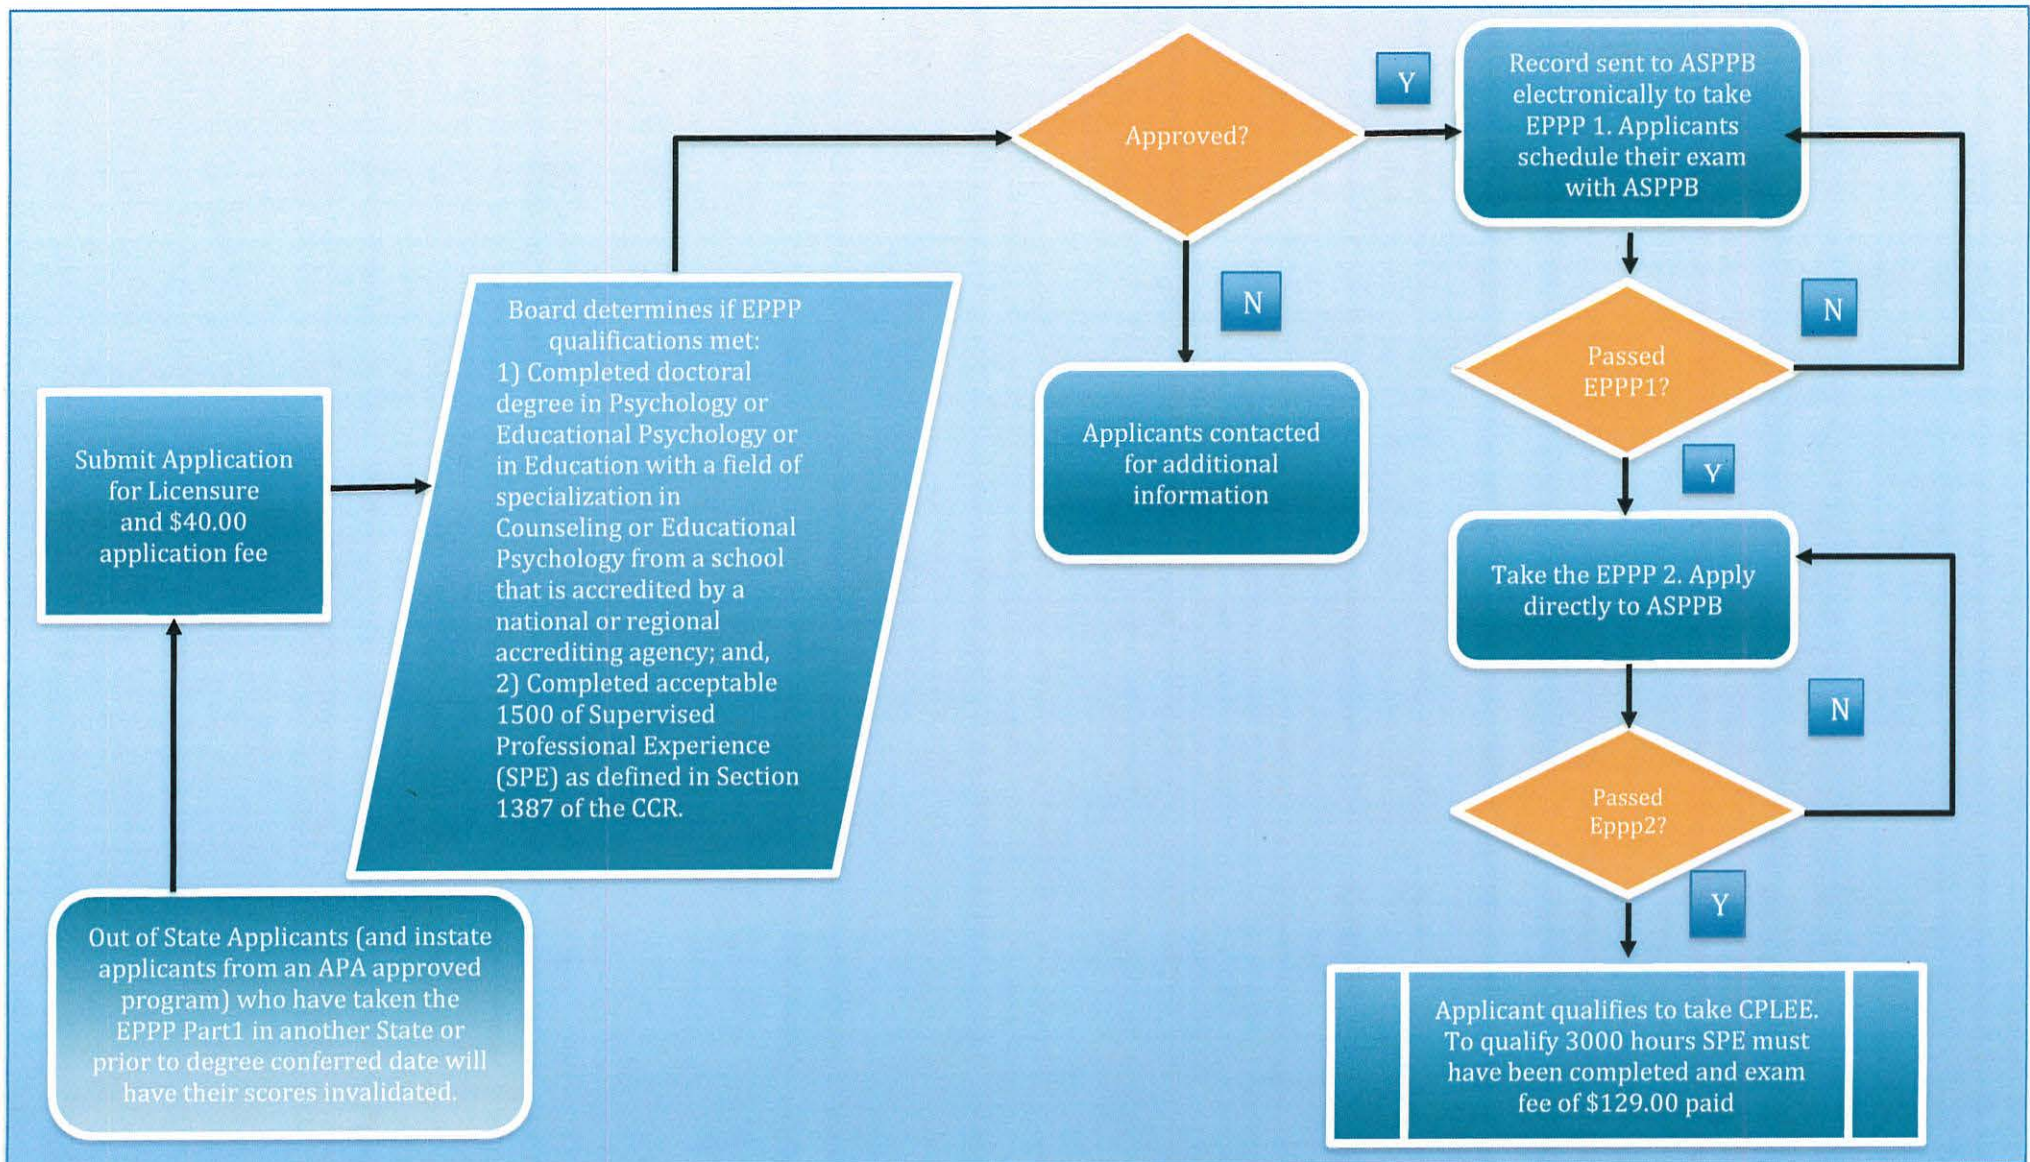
Submit Application for Licensure and $40.00 application fee

Board determines if EPPP qualifications met:
1) Completed doctoral degree in Psychology or Educational Psychology or in Education with a field of specialization in Counseling or Educational Psychology from a school that is accredited by a national or regional accrediting agency; and,
2) Completed acceptable 1500 of Supervised Professional Experience (SPE) as defined in Section 1387 of the CCR.

Approved?

Y

N

Applicants contacted for additional information

Record sent to ASPPB electronically to take EPPP 1. Applicants schedule their exam with ASPPB

Passed EPPP1?

N

Y

Take the EPPP 2. Apply directly to ASPPB

Passed Eppp2?

N

Y

Applicant qualifies to take CPLEE. To qualify 3000 hours SPE must have been completed and exam fee of $129.00 paid

Out of State Applicants (and instate applicants from an APA approved program) who have taken the EPPP Part1 in another State or prior to degree conferred date will have their scores invalidated.